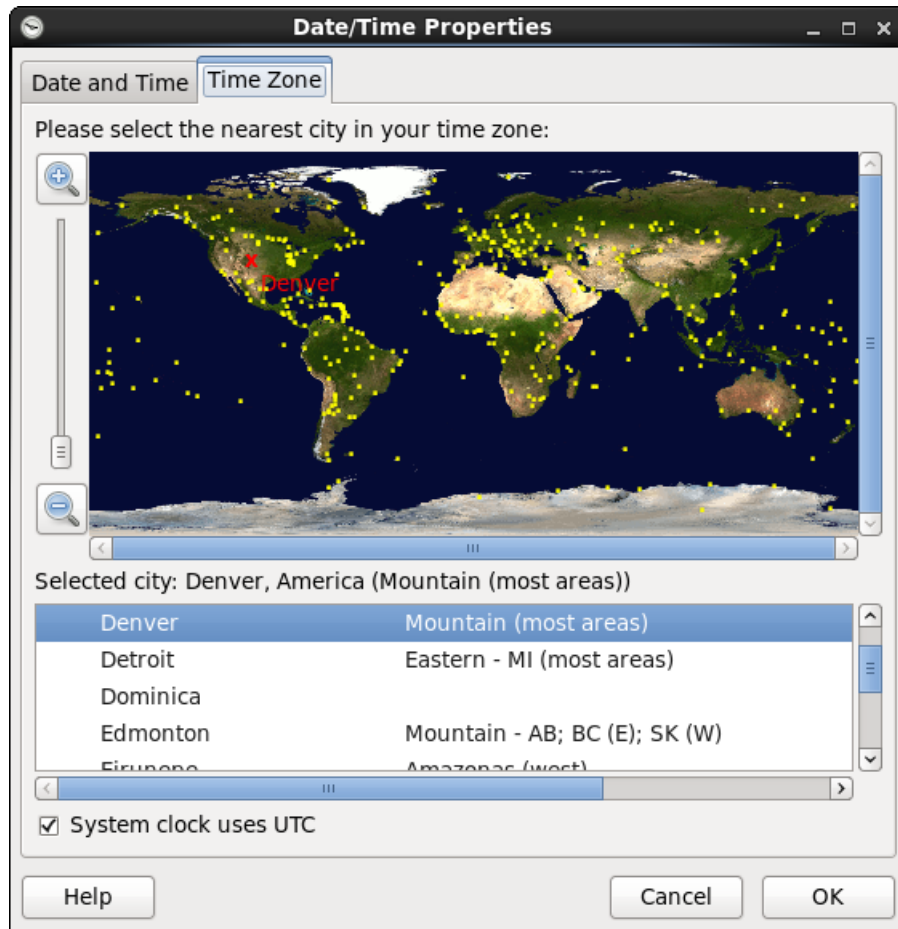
Date/Time Properties

Date and Time | Time Zone

Please select the nearest city in your time zone:

x Denver

Selected city: Denver, America (Mountain (most areas))

| | |
|---|---|
| Denver | Mountain (most areas) |
| Detroit | Eastern - MI (most areas) |
| Dominica | |
| Edmonton | Mountain - AB; BC (E); SK (W) |
| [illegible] | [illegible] |

☑ System clock uses UTC

Help | Cancel | OK